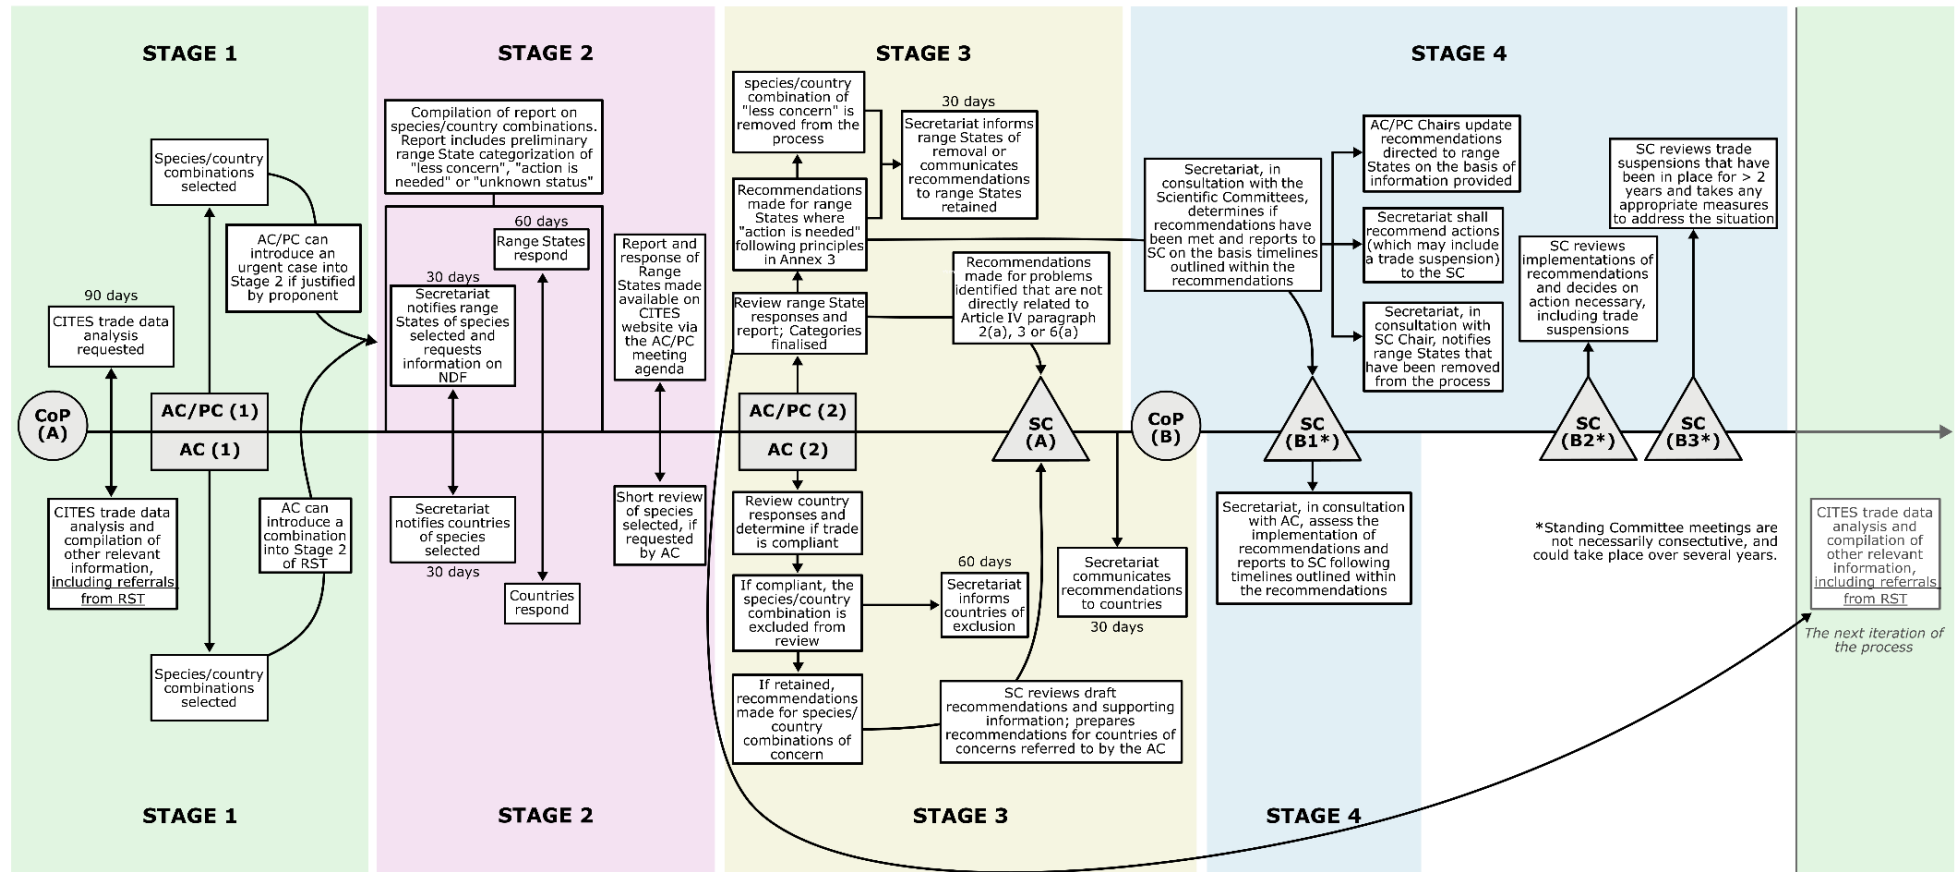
STAGE 1

STAGE 2

STAGE 3

STAGE 4

Species/country combinations selected

AC/PC can introduce an urgent case into Stage 2 if justified by proponent

90 days

CITES trade data analysis requested

CoP (A)

AC/PC (1)

AC (1)

CITES trade data analysis and compilation of other relevant information, including referrals from RST

AC can introduce a combination into Stage 2 of RST

Species/country combinations selected

Compilation of report on species/country combinations. Report includes preliminary range State categorization of "less concern", "action is needed" or "unknown status"

60 days

Range States respond

30 days

Secretariat notifies range States of species selected and requests information on NDF

Report and response of Range States made available on CITES website via the AC/PC meeting agenda

Secretariat notifies countries of species selected

30 days

Countries respond

Short review of species selected, if requested by AC

species/country combination of "less concern" is removed from the process

30 days

Secretariat informs range States of removal or communicates recommendations to range States retained

Recommendations made for range States where "action is needed" following principles in Annex 3

Review range State responses and report; Categories finalised

Recommendations made for problems identified that are not directly related to Article IV paragraph 2(a), 3 or 6(a)

AC/PC (2)

AC (2)

SC (A)

Review country responses and determine if trade is compliant

If compliant, the species/country combination is excluded from review

60 days

Secretariat informs countries of exclusion

Secretariat communicates recommendations to countries

30 days

If retained, recommendations made for species/country combinations of concern

SC reviews draft recommendations and supporting information; prepares recommendations for countries of concerns referred to by the AC

Secretariat, in consultation with the Scientific Committees, determines if recommendations have been met and reports to SC on the basis timelines outlined within the recommendations

AC/PC Chairs update recommendations directed to range States on the basis of information provided

Secretariat shall recommend actions (which may include a trade suspension) to the SC

Secretariat, in consultation with SC Chair, notifies range States that have been removed from the process

SC reviews trade suspensions that have been in place for > 2 years and takes any appropriate measures to address the situation

SC reviews implementations of recommendations and decides on action necessary, including trade suspensions

CoP (B)

SC (B1*)

SC (B2*)

SC (B3*)

Secretariat, in consultation with AC, assess the implementation of recommendations and reports to SC following timelines outlined within the recommendations

*Standing Committee meetings are not necessarily consecutive, and could take place over several years.

CITES trade data analysis and compilation of other relevant information, including referrals from RST

The next iteration of the process

STAGE 1

STAGE 2

STAGE 3

STAGE 4